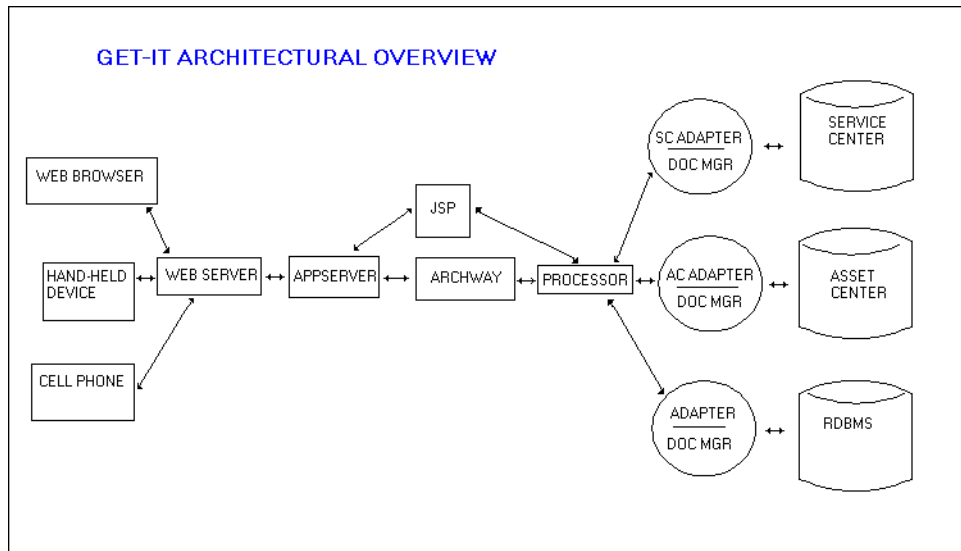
GET-IT ARCHITECTURAL OVERVIEW

WEB BROWSER

HAND-HELD DEVICE

CELL PHONE

WEB SERVER

APPSERVER

JSP

ARCHWAY

PROCESSOR

SC ADAPTER
DOC MGR

AC ADAPTER
DOC MGR

ADAPTER
DOC MGR

SERVICE CENTER

ASSET CENTER

RDBMS